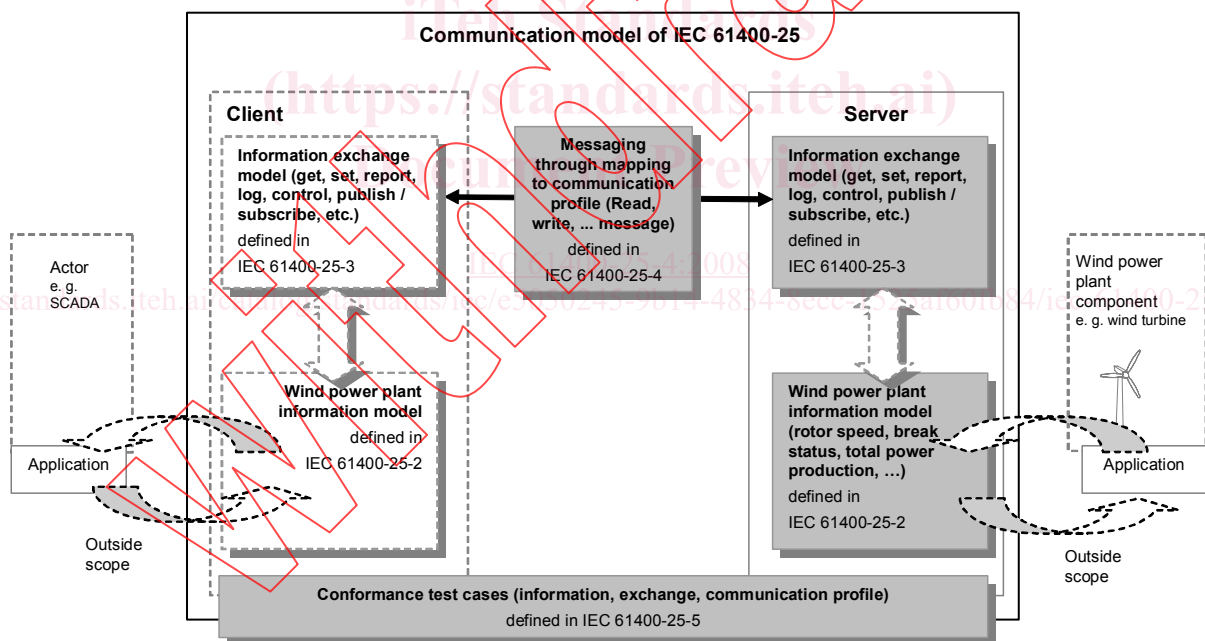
iTeh Standards
(https://standards.iteh.ai)
Document Preview

Communication model of IEC 61400-25

Client

Information exchange model (get, set, report, log, control, publish / subscribe, etc.)
defined in
IEC 61400-25-3

Messaging through mapping to communication profile (Read, write, ... message)
defined in
IEC 61400-25-4

Server

Information exchange model (get, set, report, log, control, publish / subscribe, etc.)
defined in
IEC 61400-25-3

Actor
e. g.
SCADA

IEC 61400-25-4:2008
https://standards.iteh.ai/catalog/standards/iec/e5f76245-9b14-4834-8ecc-4b2aaf60f084/iec-61400-25-4-2008

Wind power plant component
e. g. wind turbine

Wind power plant information model
defined in
IEC 61400-25-2

Wind power plant information model (rotor speed, break status, total power production, …)
defined in
IEC 61400-25-2

Application

Application

Outside scope

Outside scope

Conformance test cases (information, exchange, communication profile)
defined in IEC 61400-25-5

Withdrawn